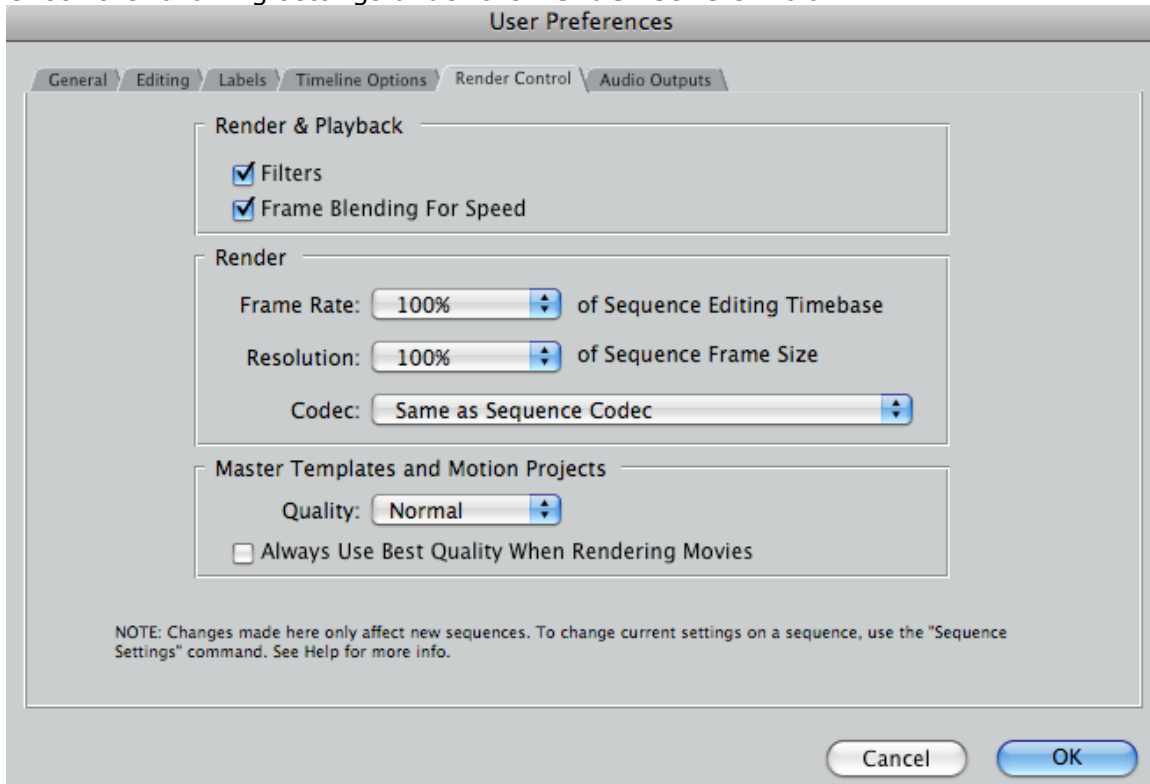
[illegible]

User Preferences

General Editing Labels Timeline Options Render Control Audio Outputs

Render & Playback

Filters

Frame Blending For Speed

Render

Frame Rate: 100% of Sequence Editing Timebase

Resolution: 100% of Sequence Frame Size

Codec: Same as Sequence Codec

Master Templates and Motion Projects

Quality: Normal

Always Use Best Quality When Rendering Movies

NOTE: Changes made here only affect new sequences. To change current settings on a sequence, use the "Sequence Settings" command. See Help for more info.

Cancel OK